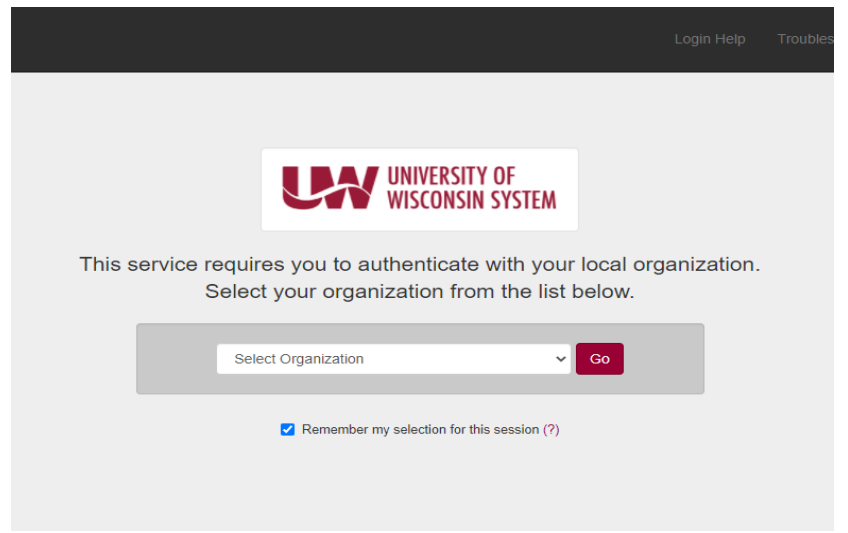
Login Help Troubles

UW UNIVERSITY OF WISCONSIN SYSTEM

This service requires you to authenticate with your local organization. Select your organization from the list below.

Select Organization Go

Remember my selection for this session (?)